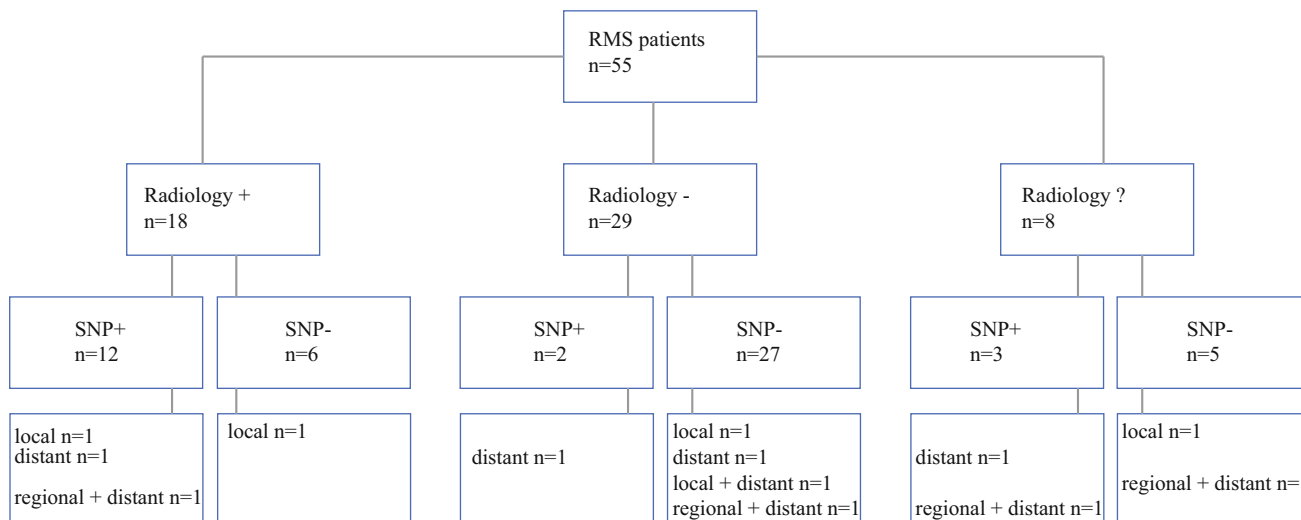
RMS patients
n=55

Radiology +
n=18

Radiology -
n=29

Radiology ?
n=8

SNP+
n=12

SNP-
n=6

SNP+
n=2

SNP-
n=27

SNP+
n=3

SNP-
n=5

local n=1
distant n=1
regional + distant n=1

local n=1

distant n=1

local n=1
distant n=1
local + distant n=1
regional + distant n=1

distant n=1
regional + distant n=1

local n=1
regional + distant n=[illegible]